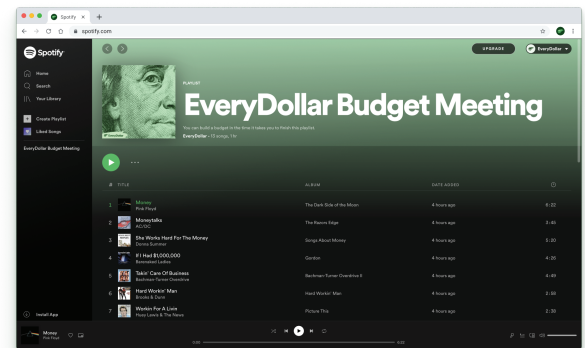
Spotify ×
spotify.com

Spotify
Home
Search
Your Library
Create Playlist
Liked Songs
EveryDollar Budget Meeting

UPGRADE
EveryDollar

PLAYLIST
EveryDollar Budget Meeting
You can build a budget in the time it takes you to finish this playlist.
EveryDollar • 15 songs, 1 hr

| # | TITLE | ALBUM | DATE ADDED | |
|---|---|---|---|---|
| 1 | Money Pink Floyd | The Dark Side of the Moon | 4 hours ago | 6:22 |
| 2 | Moneytalks AC/DC | The Razors Edge | 4 hours ago | 3:45 |
| 3 | She Works Hard For The Money Donna Summer | Songs About Money | 4 hours ago | 5:16 |
| 4 | If I Had $1,000,000 Barenaked Ladies | Gordon | 4 hours ago | 4:26 |
| 5 | Takin' Care Of Business Bachman-Turner Overdrive | Bachman-Turner Overdrive II | 4 hours ago | 4:49 |
| 6 | Hard Workin' Man Brooks & Dunn | Hard Workin' Man | 4 hours ago | 2:55 |
| 7 | Workin For A Livin Huey Lewis & The News | Picture This | 4 hours ago | 2:36 |

Install App
Money
Pink Floyd
0:00
6:22